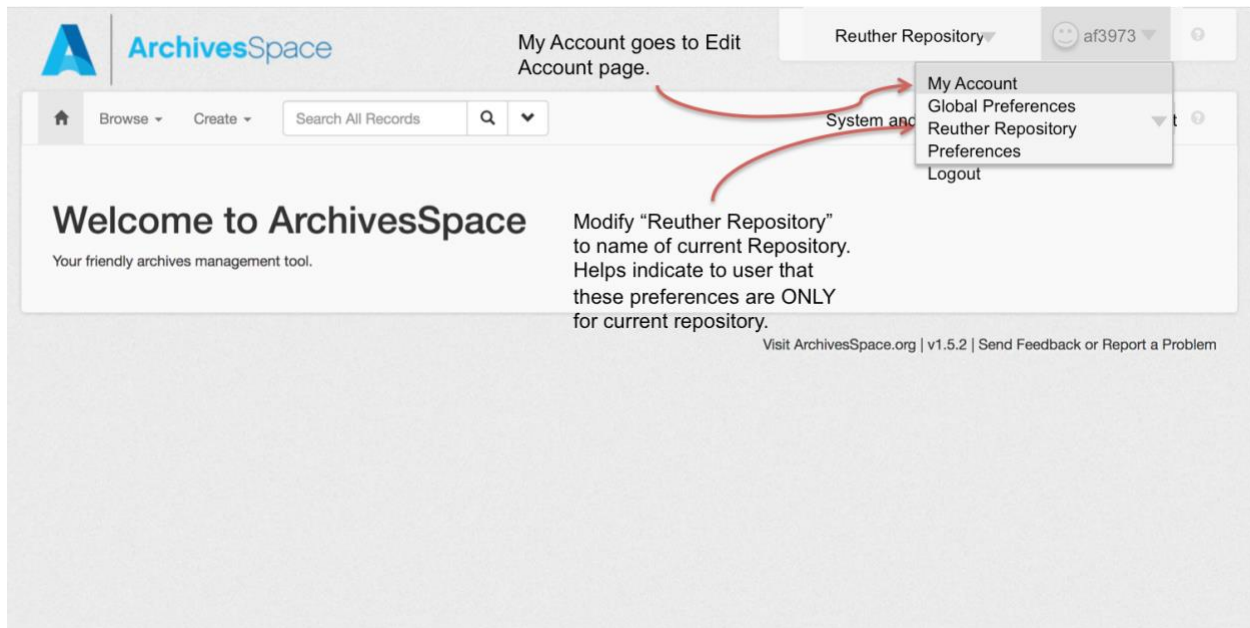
ArchivesSpace

My Account goes to Edit Account page.

Reuther Repository

af3973

My Account
Global Preferences
Reuther Repository
Preferences
Logout

Browse

Create

Search All Records

System and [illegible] t

Welcome to ArchivesSpace

Your friendly archives management tool.

Modify “Reuther Repository” to name of current Repository. Helps indicate to user that these preferences are ONLY for current repository.

Visit ArchivesSpace.org | v1.5.2 | Send Feedback or Report a Problem